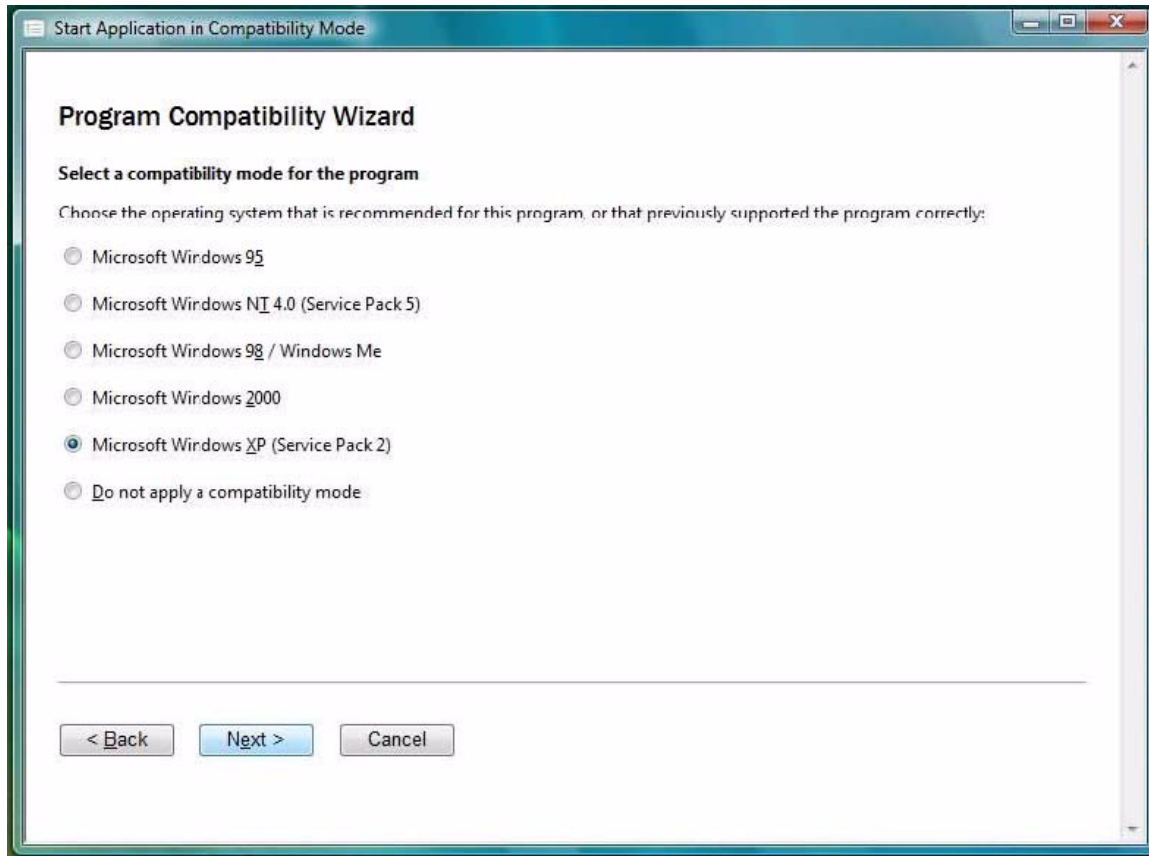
Start Application in Compatibility Mode

Program Compatibility Wizard

Select a compatibility mode for the program

Choose the operating system that is recommended for this program, or that previously supported the program correctly:

Microsoft Windows 95

Microsoft Windows NT 4.0 (Service Pack 5)

Microsoft Windows 98 / Windows Me

Microsoft Windows 2000

Microsoft Windows XP (Service Pack 2)

Do not apply a compatibility mode

< Back

Next >

Cancel